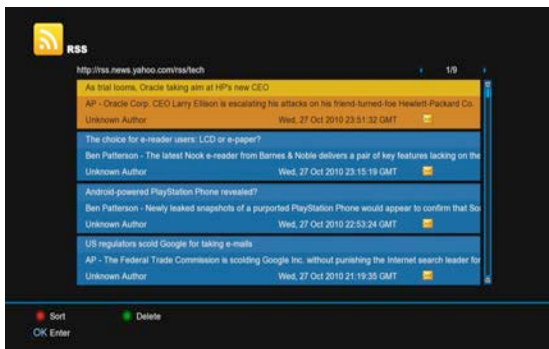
RSS

http://rss.news.yahoo.com/rss/tech

1/9

As trial looms, Oracle taking aim at HP's new CEO

AP - Oracle Corp. CEO Larry Ellison is escalating his attacks on his friend-turned-foe Hewlett-Packard Co.

Unknown Author Wed, 27 Oct 2010 23:51:32 GMT

The choice for e-reader users: LCD or e-paper?

Ben Patterson - The latest Nook e-reader from Barnes & Noble delivers a pair of key features lacking on the

Unknown Author Wed, 27 Oct 2010 23:15:19 GMT

Android-powered PlayStation Phone revealed?

Ben Patterson - Newly leaked snapshots of a purported PlayStation Phone would appear to confirm that So

Unknown Author Wed, 27 Oct 2010 22:53:24 GMT

US regulators scold Google for taking e-mails

AP - The Federal Trade Commission is scolding Google Inc. without punishing the Internet search leader for

Unknown Author Wed, 27 Oct 2010 21:19:35 GMT

Sort

Delete

OK Enter